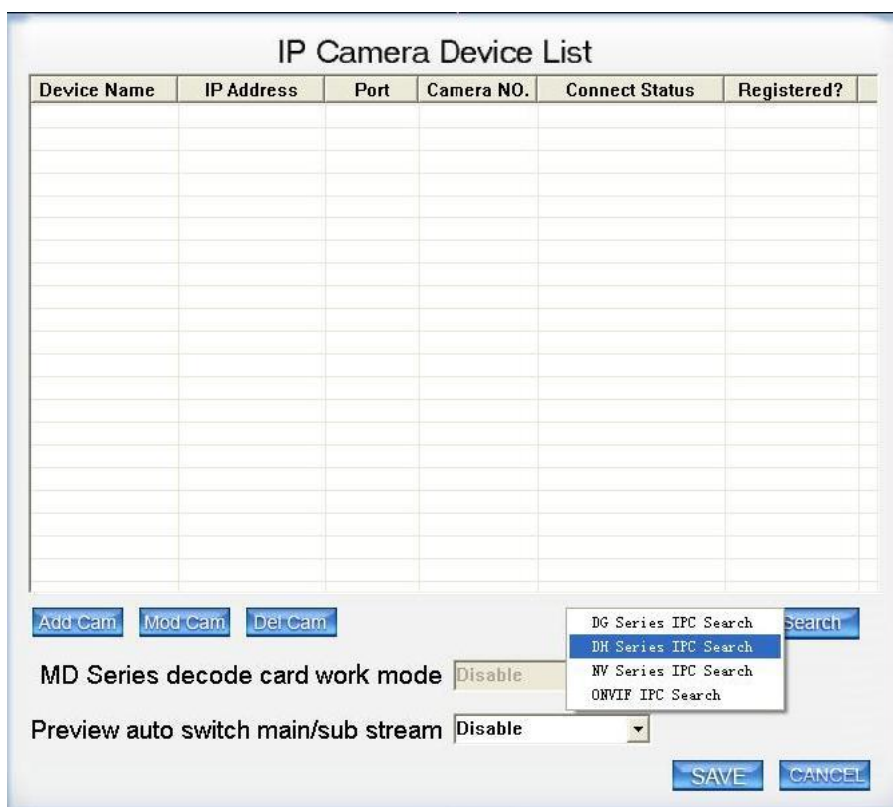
IP Camera Device List

| Device Name | IP Address | Port | Camera NO. | Connect Status | Registered? |
|---|---|---|---|---|---|

Add Cam Mod Cam Del Cam

DG Series IPC Search
DH Series IPC Search
NV Series IPC Search
ONVIF IPC Search

Search

MD Series decode card work mode Disable

Preview auto switch main/sub stream Disable

SAVE CANCEL